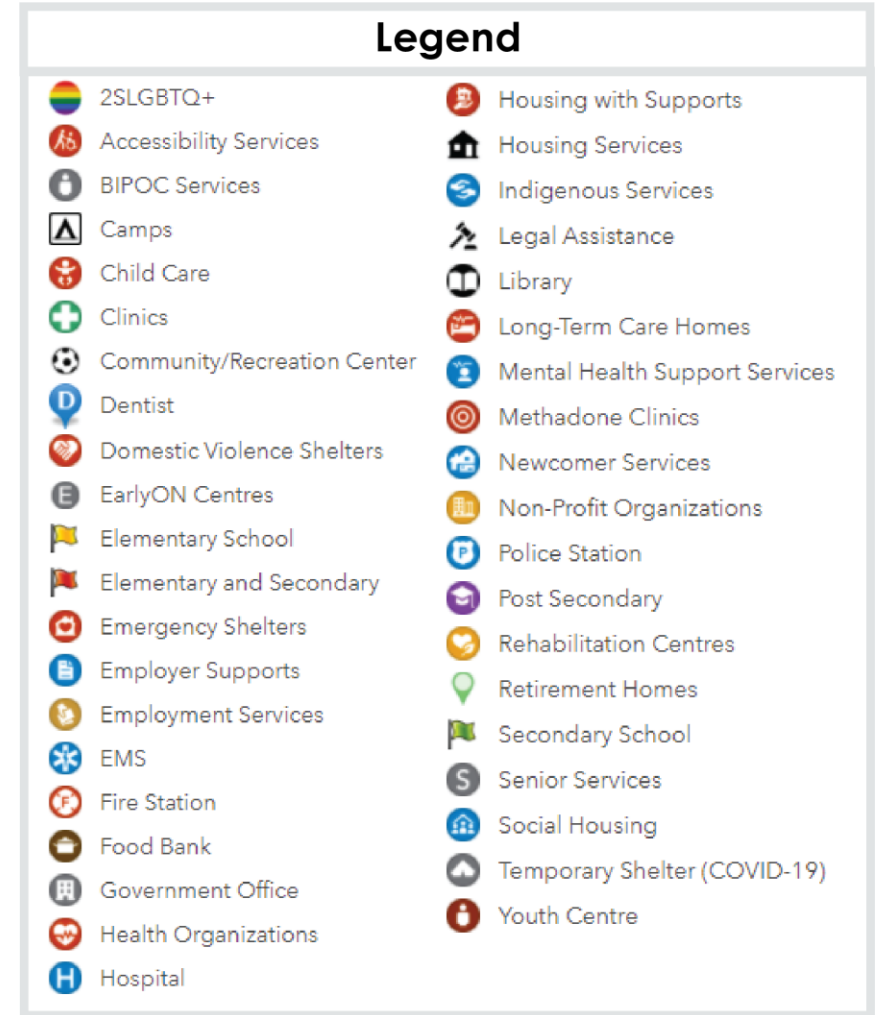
Legend

2SLGBTQ+
Accessibility Services
BIPOC Services
Camps
Child Care
Clinics
Community/Recreation Center
Dentist
Domestic Violence Shelters
EarlyON Centres
Elementary School
Elementary and Secondary
Emergency Shelters
Employer Supports
Employment Services
EMS
Fire Station
Food Bank
Government Office
Health Organizations
Hospital

Housing with Supports
Housing Services
Indigenous Services
Legal Assistance
Library
Long-Term Care Homes
Mental Health Support Services
Methadone Clinics
Newcomer Services
Non-Profit Organizations
Police Station
Post Secondary
Rehabilitation Centres
Retirement Homes
Secondary School
Senior Services
Social Housing
Temporary Shelter (COVID-19)
Youth Centre